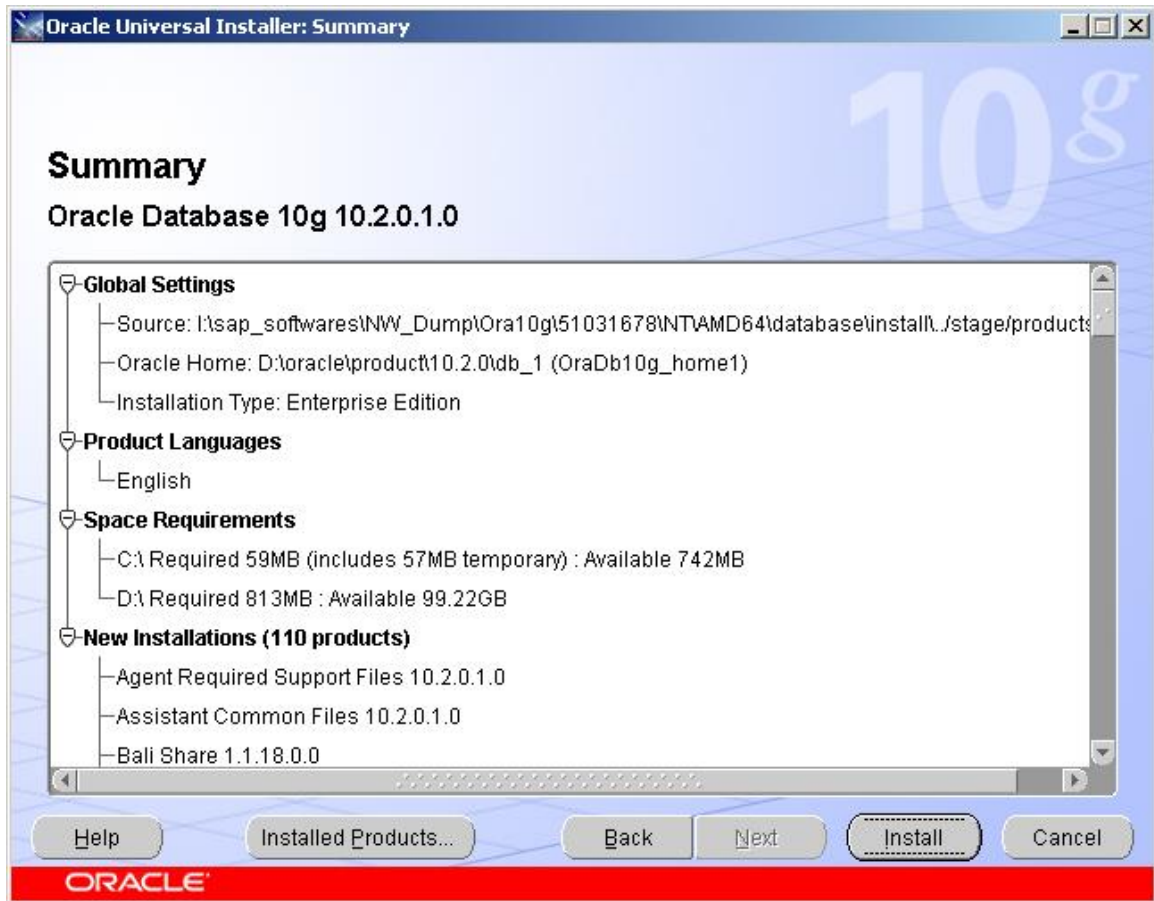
Oracle Universal Installer: Summary

10g

Summary

Oracle Database 10g 10.2.0.1.0

Global Settings
Source: I:\sap_softwares\NW_Dump\Ora10g\51031678\NT\AMD64\database\install\../stage/products
Oracle Home: D:\oracle\product\10.2.0\db_1 (OraDb10g_home1)
Installation Type: Enterprise Edition
Product Languages
English
Space Requirements
C:\ Required 59MB (includes 57MB temporary) : Available 742MB
D:\ Required 813MB : Available 99.22GB
New Installations (110 products)
Agent Required Support Files 10.2.0.1.0
Assistant Common Files 10.2.0.1.0
Bali Share 1.1.18.0.0

Help | Installed Products... | Back | Next | Install | Cancel

ORACLE